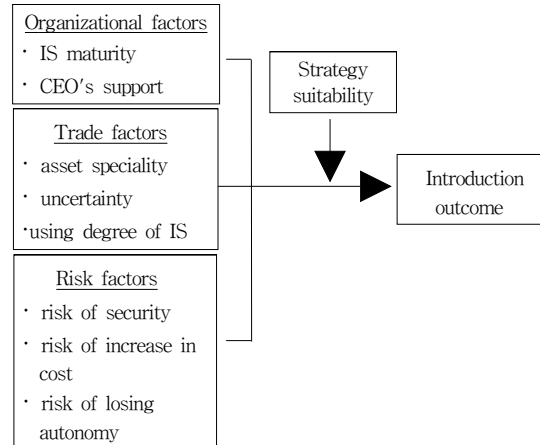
Organizational factors
· IS maturity
· CEO's support

Trade factors
· asset speciality
· uncertainty
·using degree of IS

Risk factors
· risk of security
· risk of increase in cost
· risk of losing autonomy

Strategy suitability

Introduction outcome